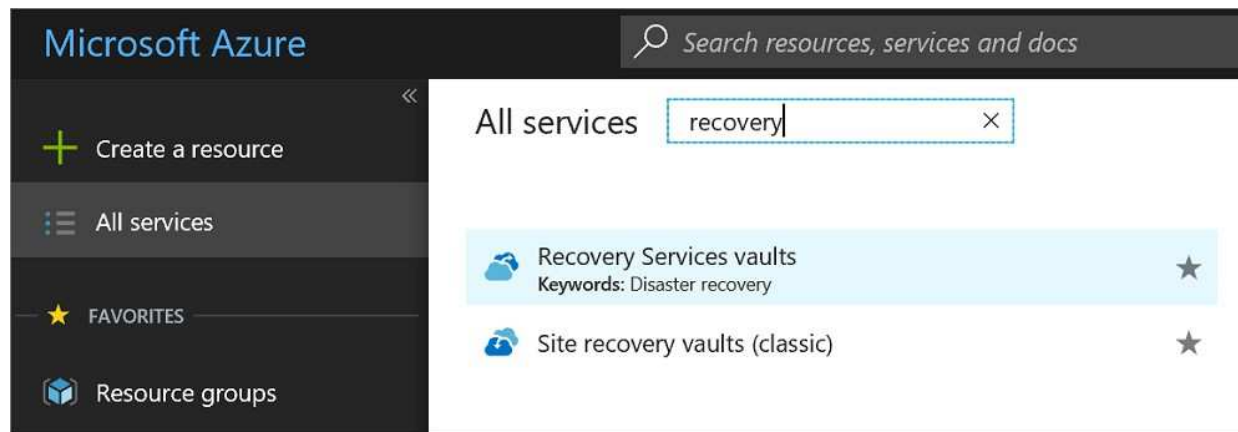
Microsoft Azure

Search resources, services and docs

«

Create a resource

All services

FAVORITES

Resource groups

All services

recovery

×

Recovery Services vaults
Keywords: Disaster recovery

Site recovery vaults (classic)